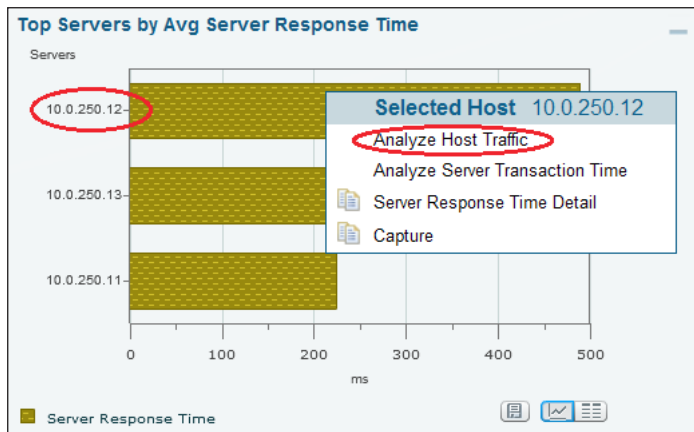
Top Servers by Avg Server Response Time

Servers

10.0.250.12

10.0.250.13

10.0.250.11

0
100
200
300
400
500

ms

Selected Host 10.0.250.12

Analyze Host Traffic

Analyze Server Transaction Time

Server Response Time Detail

Capture

Server Response Time